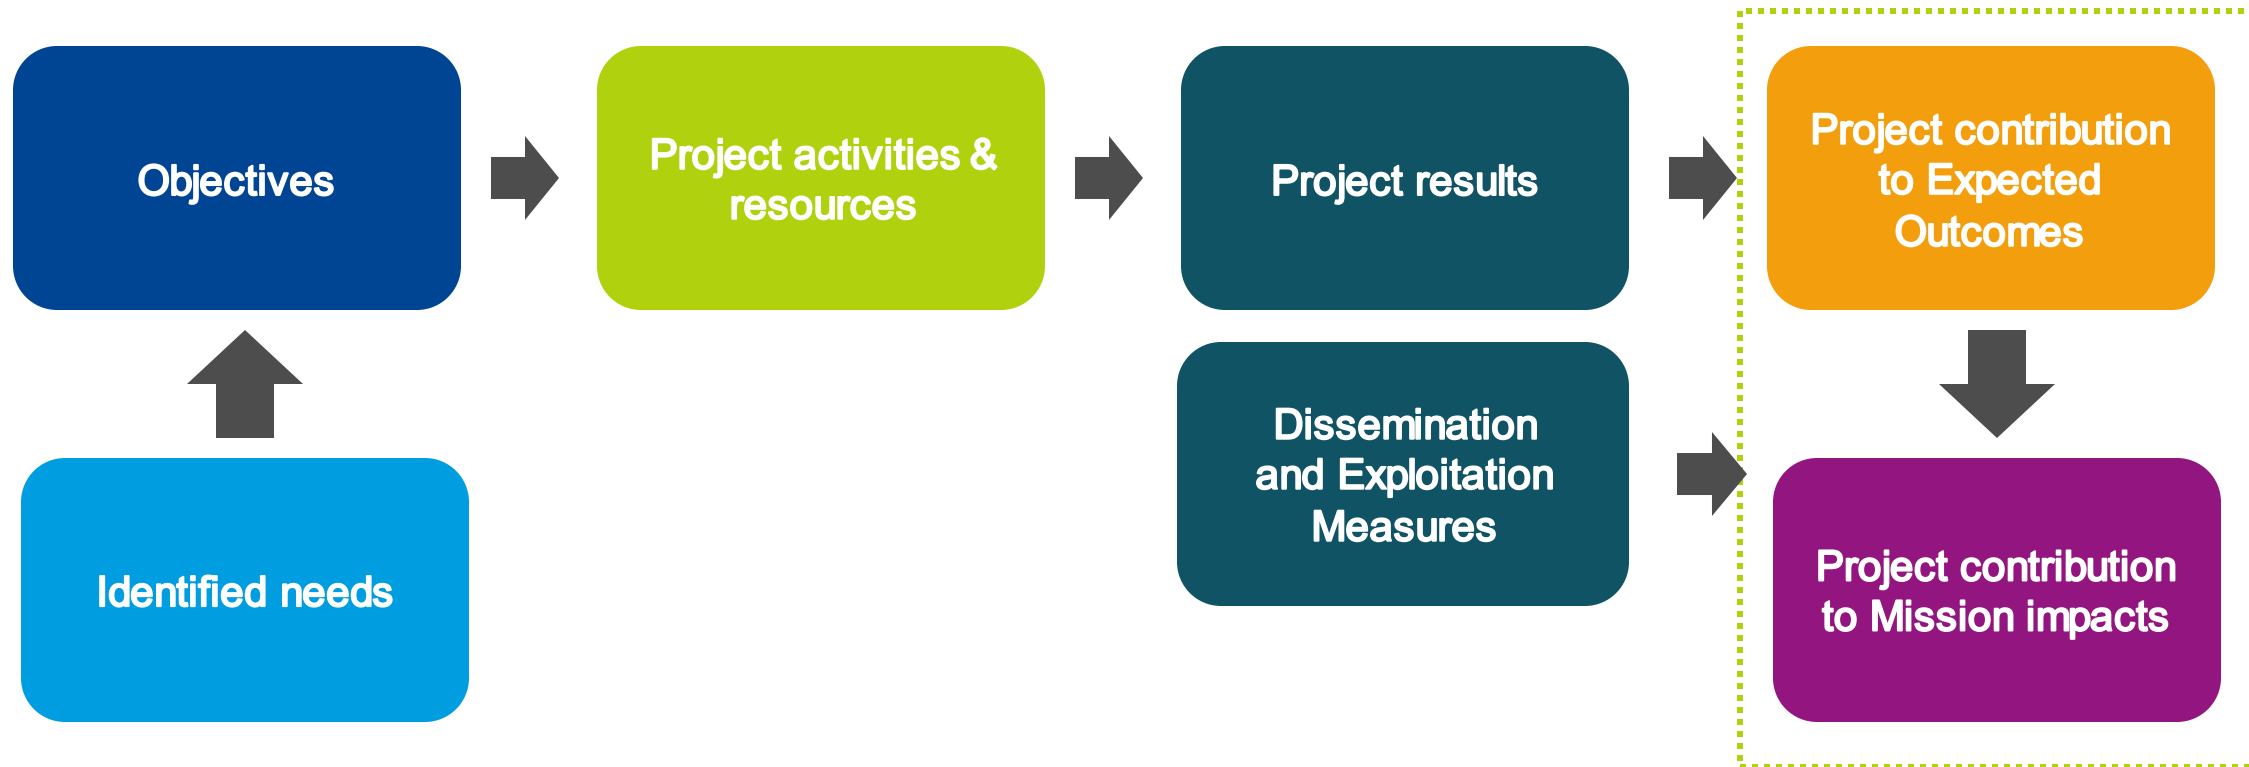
Objectives

Project activities & resources

Project results

Project contribution to Expected Outcomes

Identified needs

Dissemination and Exploitation Measures

Project contribution to Mission impacts